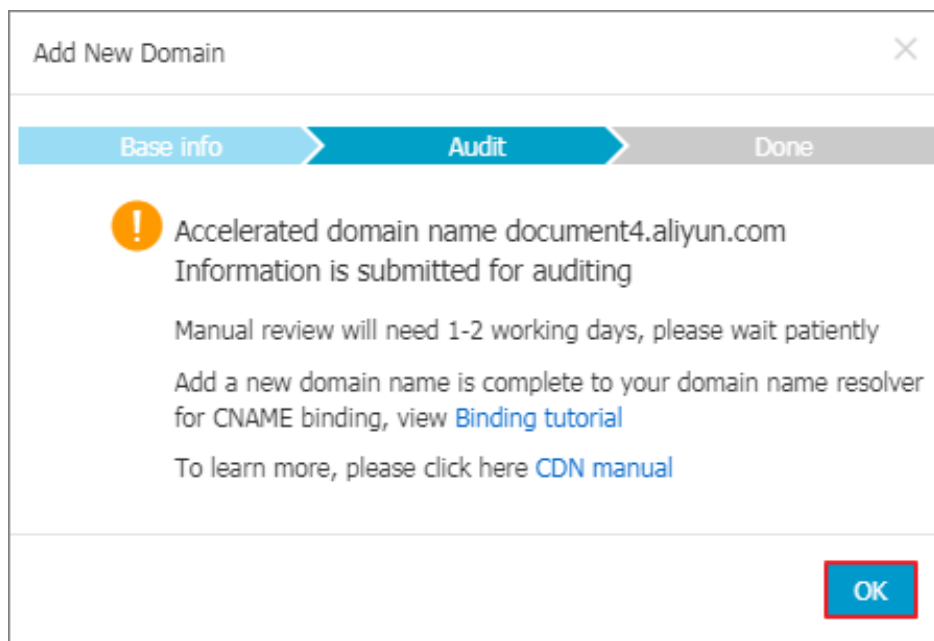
Add New Domain

×

Base info

Audit

Done

!

Accelerated domain name document4.aliyun.com
Information is submitted for auditing

Manual review will need 1-2 working days, please wait patiently

Add a new domain name is complete to your domain name resolver for CNAME binding, view Binding tutorial

To learn more, please click here CDN manual

OK